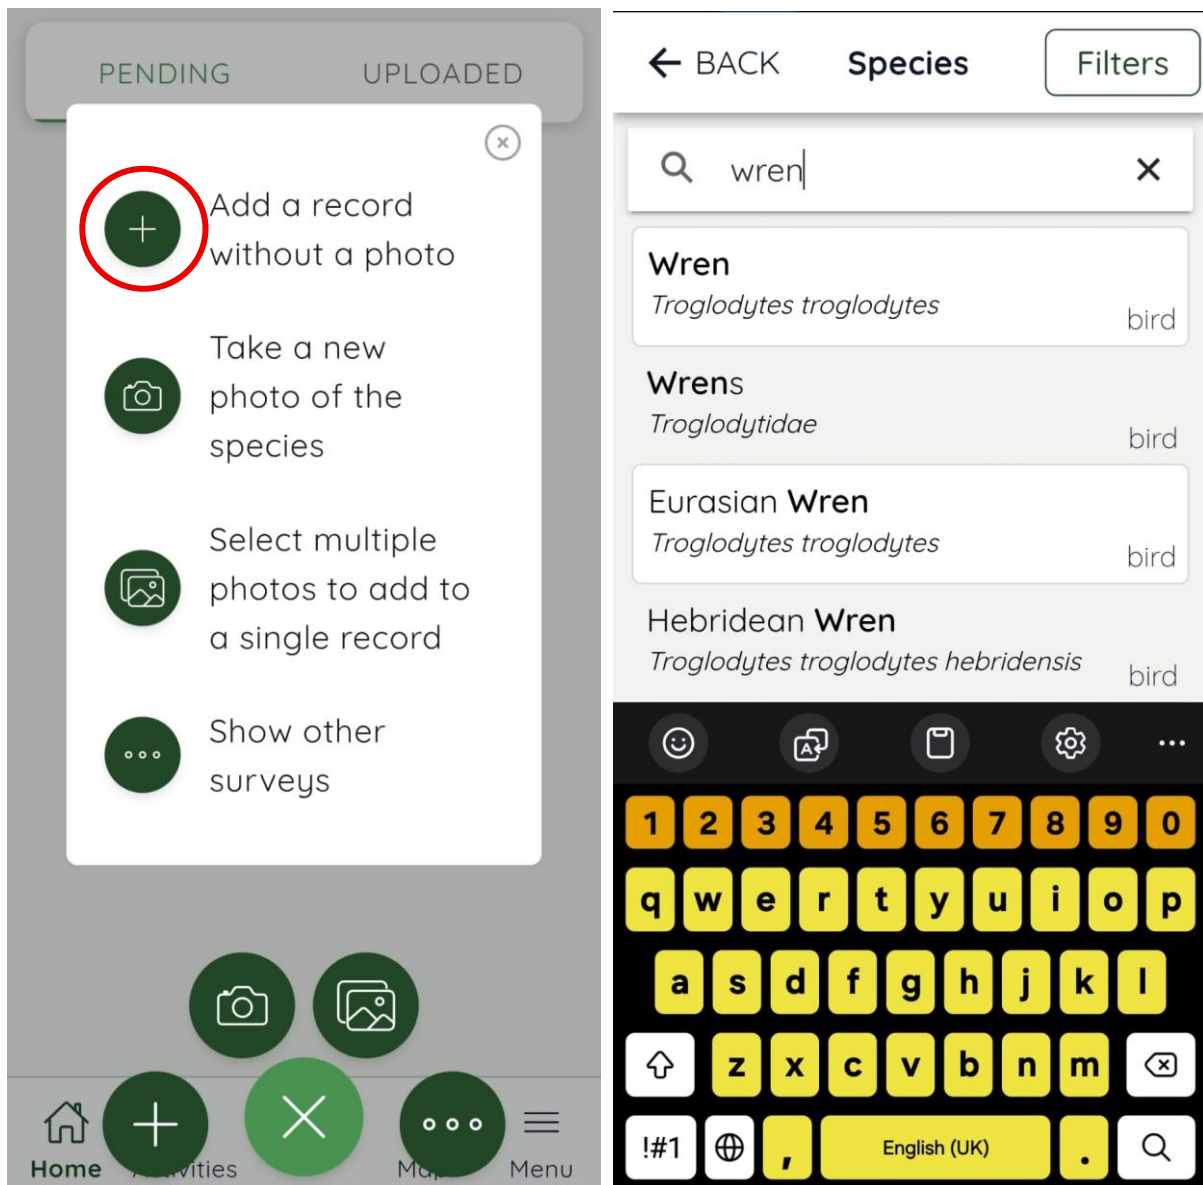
PENDING UPLOADED

Add a record without a photo

Take a new photo of the species

Select multiple photos to add to a single record

Show other surveys

Home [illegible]vities M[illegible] Menu

BACK Species Filters

wren

Wren
*Troglodytes troglodytes* bird

Wrens
*Troglodytidae* bird

Eurasian Wren
*Troglodytes troglodytes* bird

Hebridean Wren
*Troglodytes troglodytes hebridensis* bird

1 2 3 4 5 6 7 8 9 0
q w e r t y u i o p
a s d f g h j k l
z x c v b n m
!#1 , English (UK) .